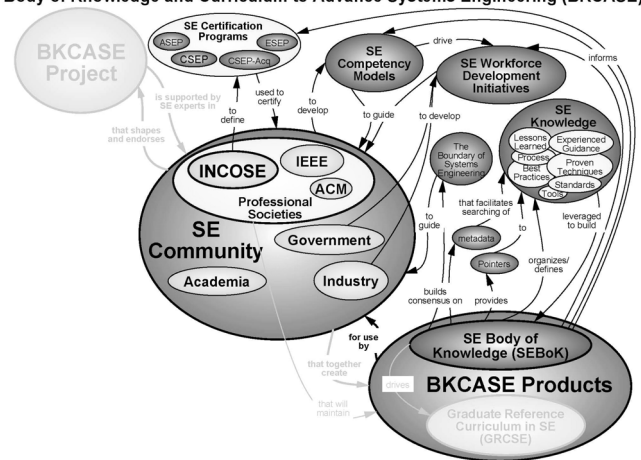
Body of Knowledge and Curriculum to Advance Systems Engineering (BKCASE)

BKCASE Project

SE Certification Programs
ASEP
ESEP
CSEP
CSEP-Acq

SE Competency Models

SE Workforce Development Initiatives

drive

informs

is supported by SE experts in

that shapes and endorses

to define

used to certify

to develop

to guide

to develop

SE Knowledge
Lessons Learned
Experienced Guidance
Process
Best Practices
Proven Techniques
Standards
Tools

INCOSE
IEEE
ACM
Professional Societies

SE Community
Government
Academia
Industry

The Boundary of Systems Engineering

that facilitates searching of

to guide

metadata

to

Pointers

leveraged to build

organizes/ defines

builds consensus on

provides

for use by

SE Body of Knowledge (SEBoK)

that together create

drives

BKCASE Products

that will maintain

Graduate Reference Curriculum in SE (GRCSE)